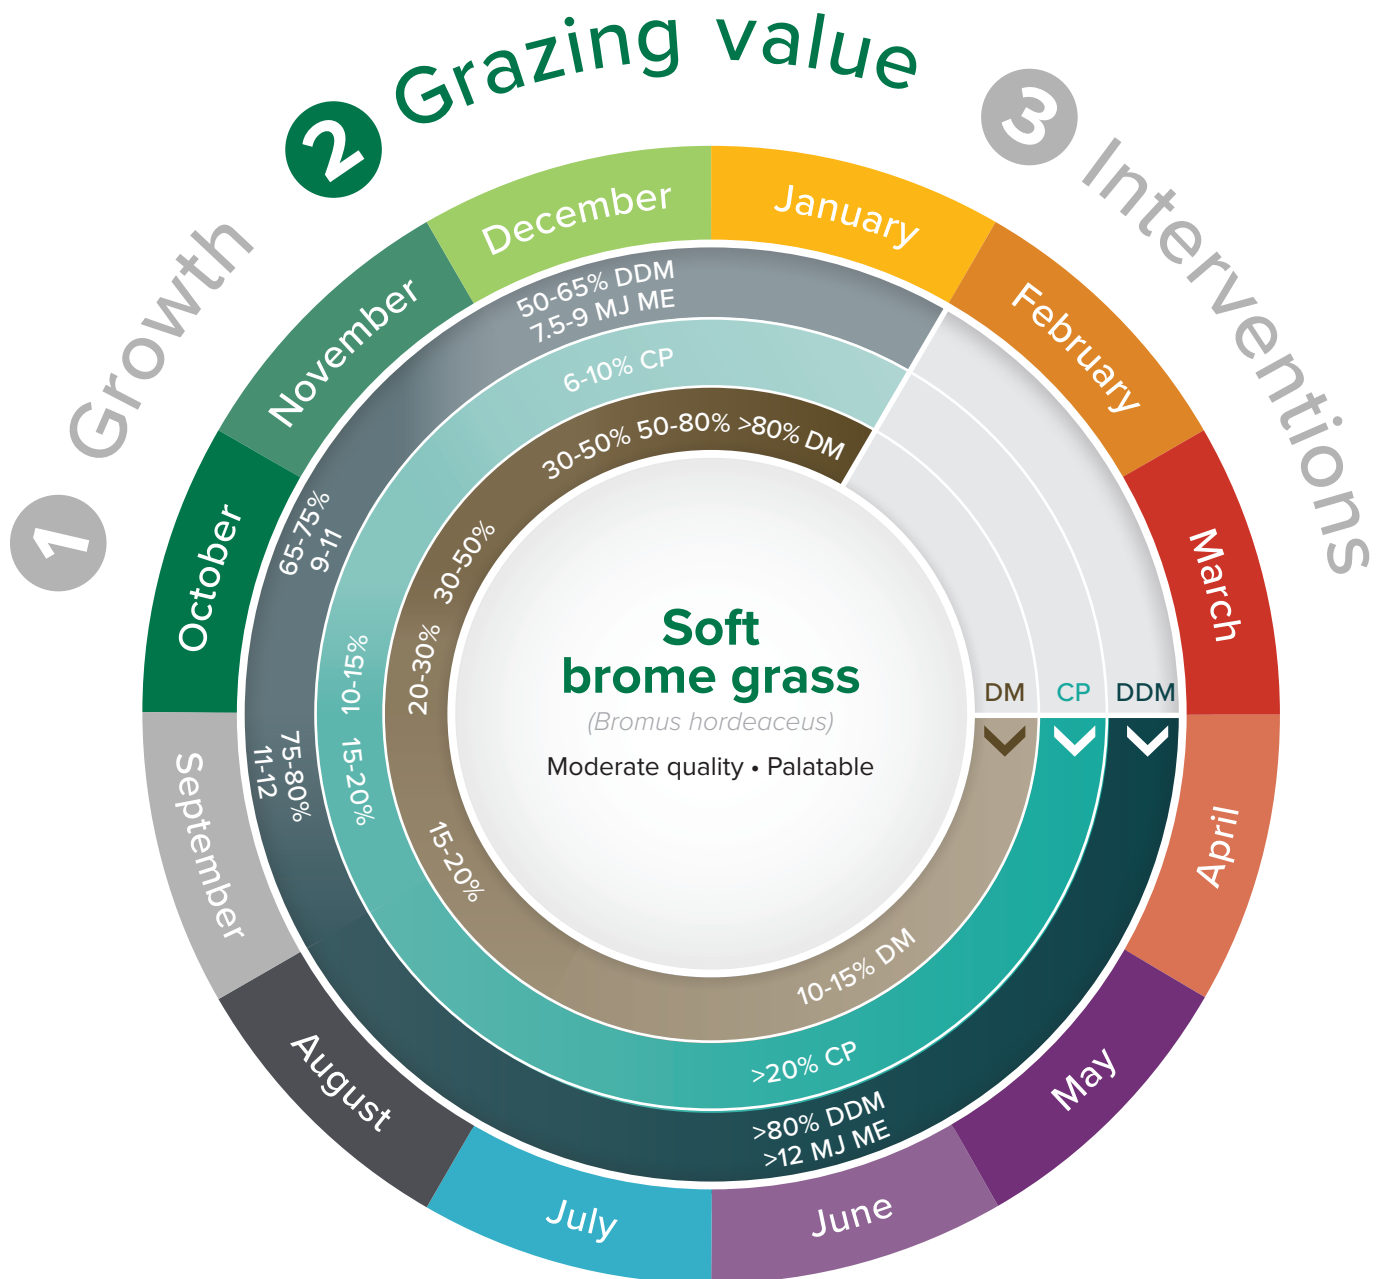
1 Growth
2 Grazing value
3 Interventions

December
January
February
March
April
May
June
July
August
September
October
November

50-65% DDM
7.5-9 MJ ME
6-10% CP
30-50% 50-80% >80% DM

65-75%
9-11
30-50%
10-15%
20-30%
75-80%
11-12
15-20%
15-20%

Soft
brome grass
(Bromus hordeaceus)
Moderate quality • Palatable

DM CP DDM

10-15% DM
>20% CP
>80% DDM
>12 MJ ME